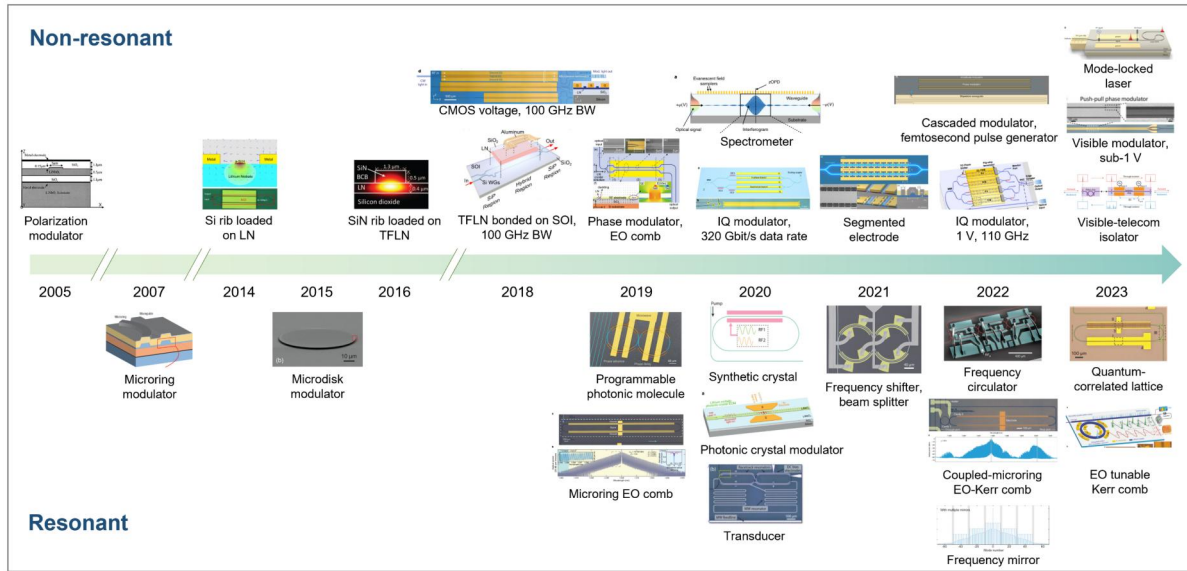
Non-resonant

CMOS voltage, 100 GHz BW

Mode-locked laser

Spectrometer

Cascaded modulator, femtosecond pulse generator

Visible modulator, sub-1 V

Polarization modulator

Si rib loaded on LN

SiN rib loaded on TFLN

TFLN bonded on SOI, 100 GHz BW

Phase modulator, EO comb

IQ modulator, 320 Gbit/s data rate

Segmented electrode

IQ modulator, 1 V, 110 GHz

Visible-telecom isolator

2005

2007

2014

2015

2016

2018

2019

2020

2021

2022

2023

Microring modulator

Microdisk modulator

Programmable photonic molecule

Synthetic crystal

Frequency shifter, beam splitter

Frequency circulator

Quantum-correlated lattice

Photonic crystal modulator

Microring EO comb

Coupled-microring EO-Kerr comb

EO tunable Kerr comb

Resonant

Transducer

Frequency mirror